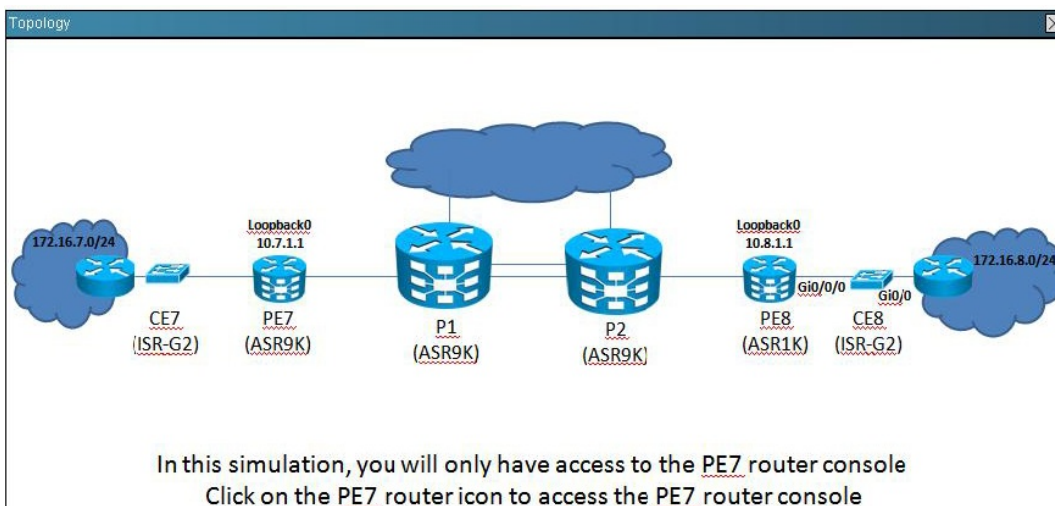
Topology

172.16.7.0/24

CE7
(ISR-G2)

Loopback0
10.7.1.1

PE7
(ASR9K)

P1
(ASR9K)

P2
(ASR9K)

Loopback0
10.8.1.1

PE8
(ASR1K)

Gi0/0/0

Gi0/0

CE8
(ISR-G2)

172.16.8.0/24

In this simulation, you will only have access to the PE7 router console
Click on the PE7 router icon to access the PE7 router console